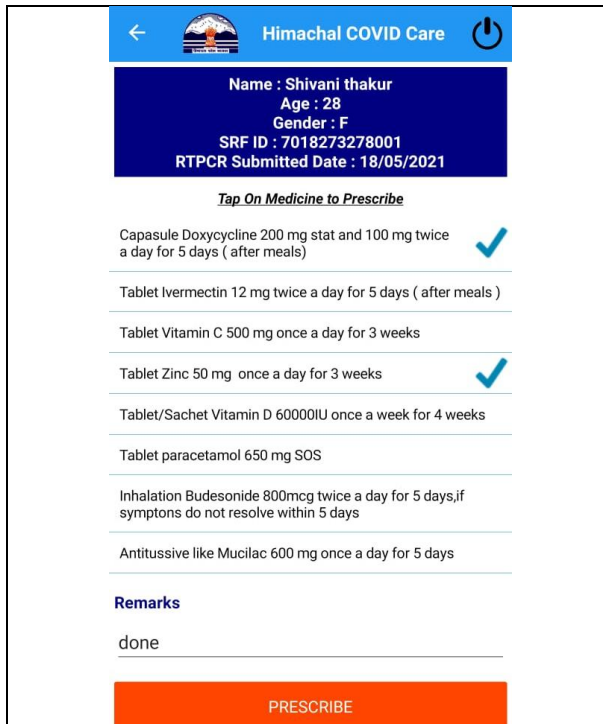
Himachal COVID Care

Name : Shivani thakur
Age : 28
Gender : F
SRF ID : 7018273278001
RTPCR Submitted Date : 18/05/2021

Tap On Medicine to Prescribe

Capasule Doxycycline 200 mg stat and 100 mg twice a day for 5 days ( after meals)

Tablet Ivermectin 12 mg twice a day for 5 days ( after meals )

Tablet Vitamin C 500 mg once a day for 3 weeks

Tablet Zinc 50 mg once a day for 3 weeks

Tablet/Sachet Vitamin D 60000IU once a week for 4 weeks

Tablet paracetamol 650 mg SOS

Inhalation Budesonide 800mcg twice a day for 5 days,if symptons do not resolve within 5 days

Antitussive like Mucilac 600 mg once a day for 5 days

Remarks

done

PRESCRIBE